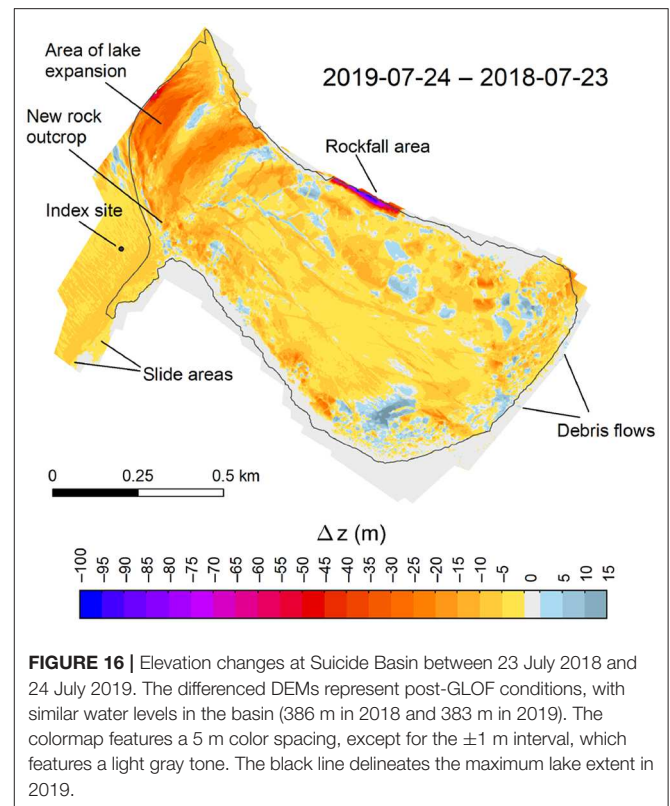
Area of lake expansion

2019-07-24 – 2018-07-23

New rock outcrop

Rockfall area

Index site

Slide areas

Debris flows

0 0.25 0.5 km

$\Delta z$ (m)

-100 -95 -90 -85 -80 -75 -70 -65 -60 -55 -50 -45 -40 -35 -30 -25 -20 -15 -10 -5 0 5 10 15

**FIGURE 16 |** Elevation changes at Suicide Basin between 23 July 2018 and 24 July 2019. The differenced DEMs represent post-GLOF conditions, with similar water levels in the basin (386 m in 2018 and 383 m in 2019). The colormap features a 5 m color spacing, except for the $\pm1$ m interval, which features a light gray tone. The black line delineates the maximum lake extent in 2019.